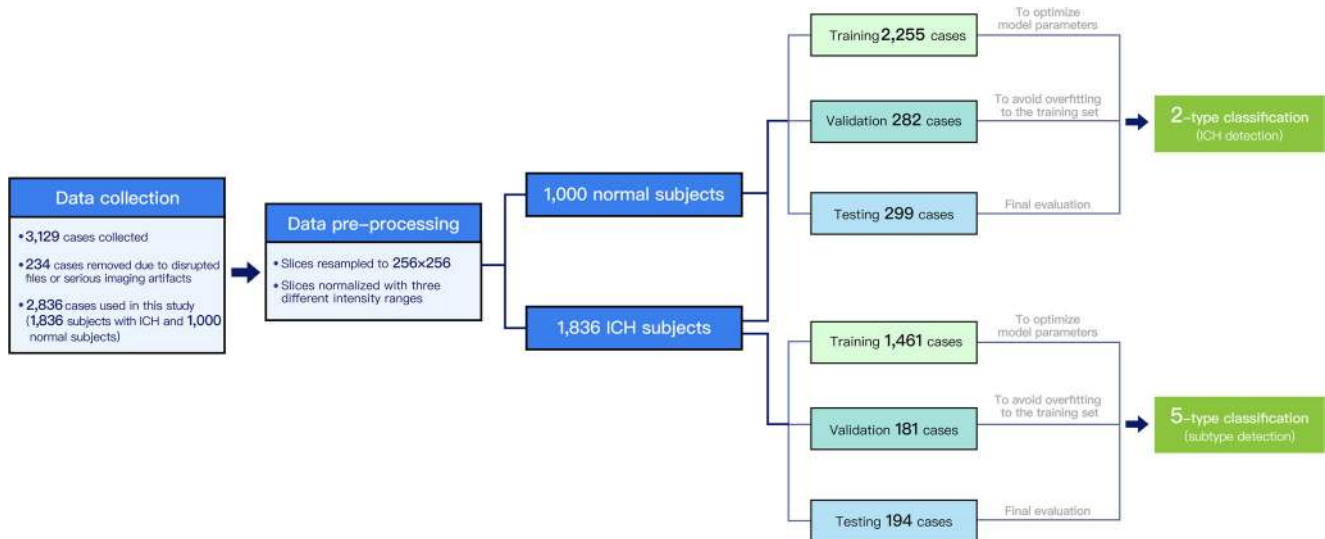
Data collection

•3,129 cases collected

•234 cases removed due to disrupted files or serious imaging artifacts

•2,836 cases used in this study (1,836 subjects with ICH and 1,000 normal subjects)

Data pre-processing

• Slices resampled to 256×256

• Slices normalized with three different intensity ranges

1,000 normal subjects

1,836 ICH subjects

Training 2,255 cases

To optimize model parameters

Validation 282 cases

To avoid overfitting to the training set

Testing 299 cases

Final evaluation

2-type classification
(ICH detection)

Training 1,461 cases

To optimize model parameters

Validation 181 cases

To avoid overfitting to the training set

Testing 194 cases

Final evaluation

5-type classification
(subtype detection)